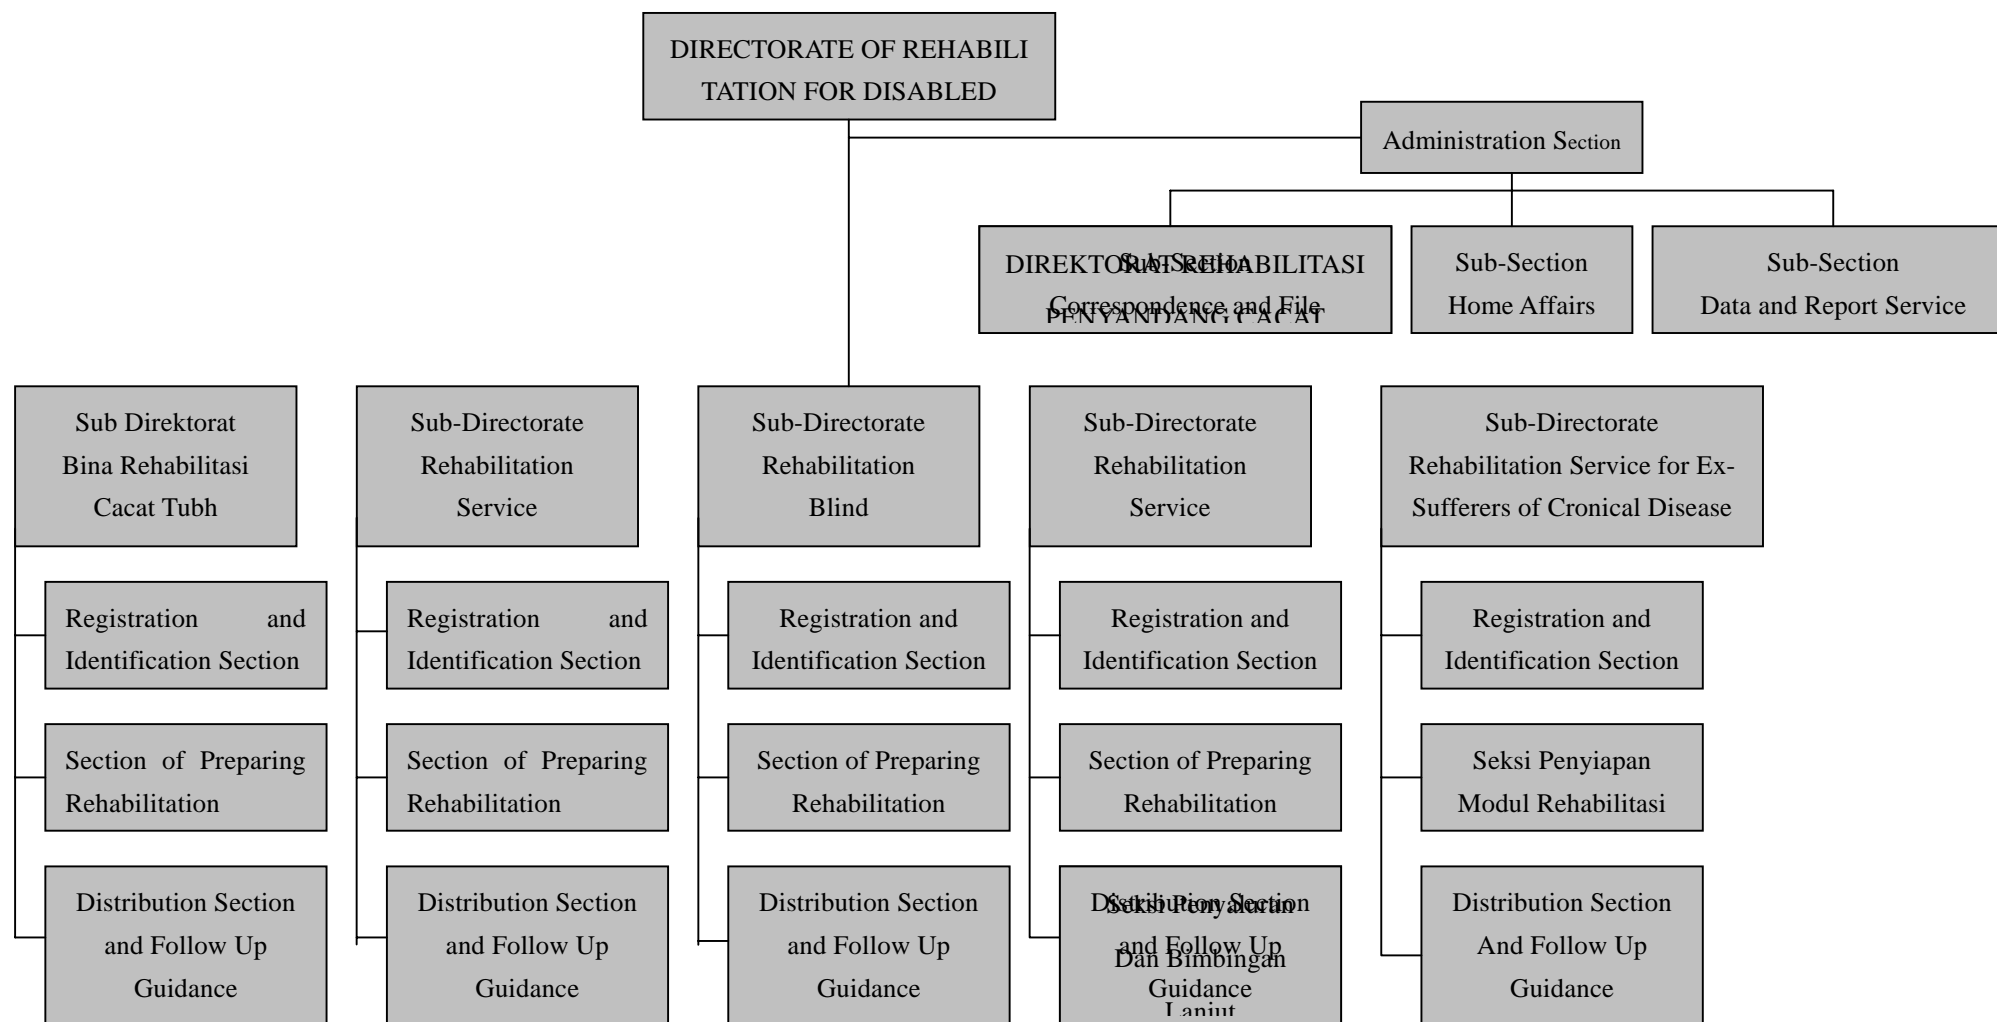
DIRECTORATE OF REHABILITATION FOR DISABLED

Administration Section

DIREKTORAT REHABILITASI PENYANDANG CACAT
Sub-Section Correspondence and File

Sub-Section Home Affairs

Sub-Section Data and Report Service

Sub Direktorat Bina Rehabilitasi Cacat Tubh

Registration and Identification Section

Section of Preparing Rehabilitation

Distribution Section and Follow Up Guidance

Sub-Directorate Rehabilitation Service

Registration and Identification Section

Section of Preparing Rehabilitation

Distribution Section and Follow Up Guidance

Sub-Directorate Rehabilitation Blind

Registration and Identification Section

Section of Preparing Rehabilitation

Distribution Section and Follow Up Guidance

Sub-Directorate Rehabilitation Service

Registration and Identification Section

Section of Preparing Rehabilitation

Distribution Section and Follow Up Guidance
Seksi Penyaluran Dan Bimbingan Lanjut

Sub-Directorate Rehabilitation Service for Ex-Sufferers of Cronical Disease

Registration and Identification Section

Seksi Penyiapan Modul Rehabilitasi

Distribution Section And Follow Up Guidance